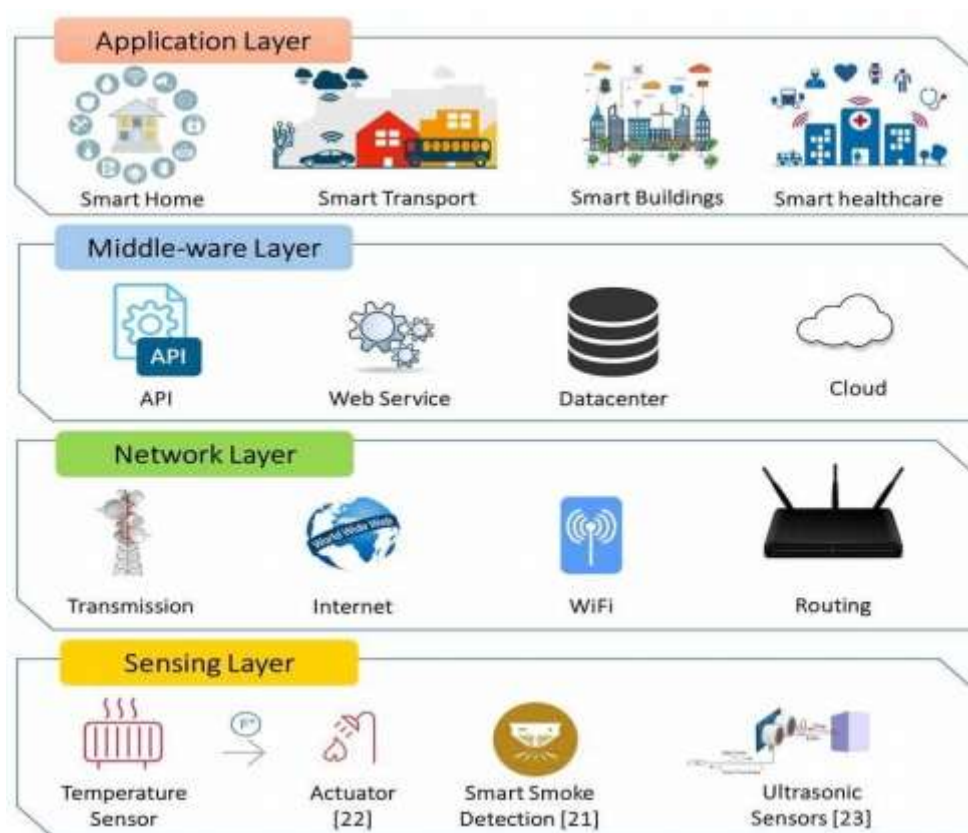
Application Layer

Smart Home

Smart Transport

Smart Buildings

Smart healthcare

Middle-ware Layer

API

API

Web Service

Datacenter

Cloud

Network Layer

World Wide Web

Transmission

Internet

WiFi

Routing

Sensing Layer

F°

Temperature Sensor

Actuator [22]

Smart Smoke Detection [21]

Ultrasonic Sensors [23]